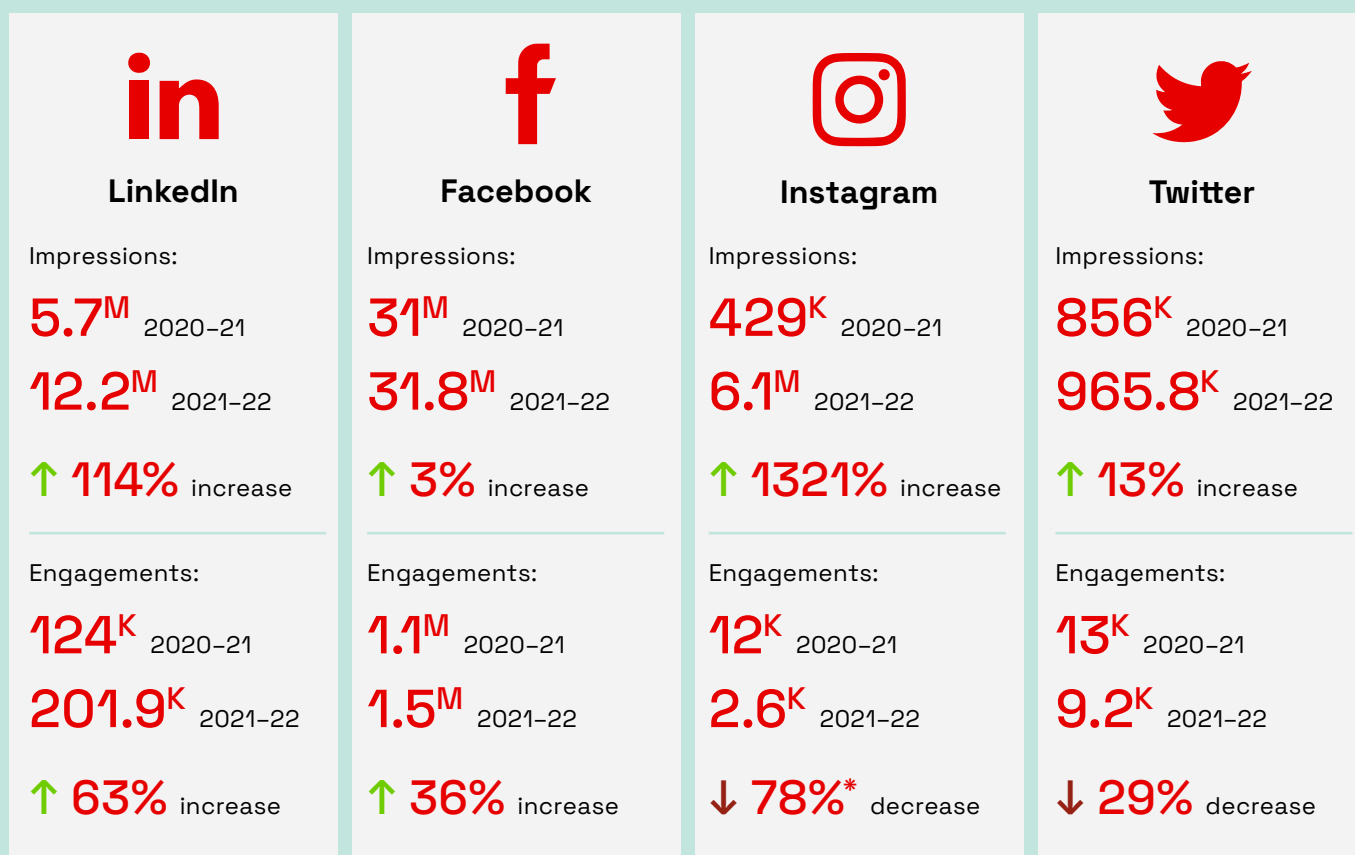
in
LinkedIn

Impressions:
5.7$^{M}$ 2020–21
12.2$^{M}$ 2021–22
↑ 114% increase

Engagements:
124$^{K}$ 2020–21
201.9$^{K}$ 2021–22
↑ 63% increase

f
Facebook

Impressions:
31$^{M}$ 2020–21
31.8$^{M}$ 2021–22
↑ 3% increase

Engagements:
1.1$^{M}$ 2020–21
1.5$^{M}$ 2021–22
↑ 36% increase

Instagram

Impressions:
429$^{K}$ 2020–21
6.1$^{M}$ 2021–22
↑ 1321% increase

Engagements:
12$^{K}$ 2020–21
2.6$^{K}$ 2021–22
↓ 78%* decrease

Twitter

Impressions:
856$^{K}$ 2020–21
965.8$^{K}$ 2021–22
↑ 13% increase

Engagements:
13$^{K}$ 2020–21
9.2$^{K}$ 2021–22
↓ 29% decrease